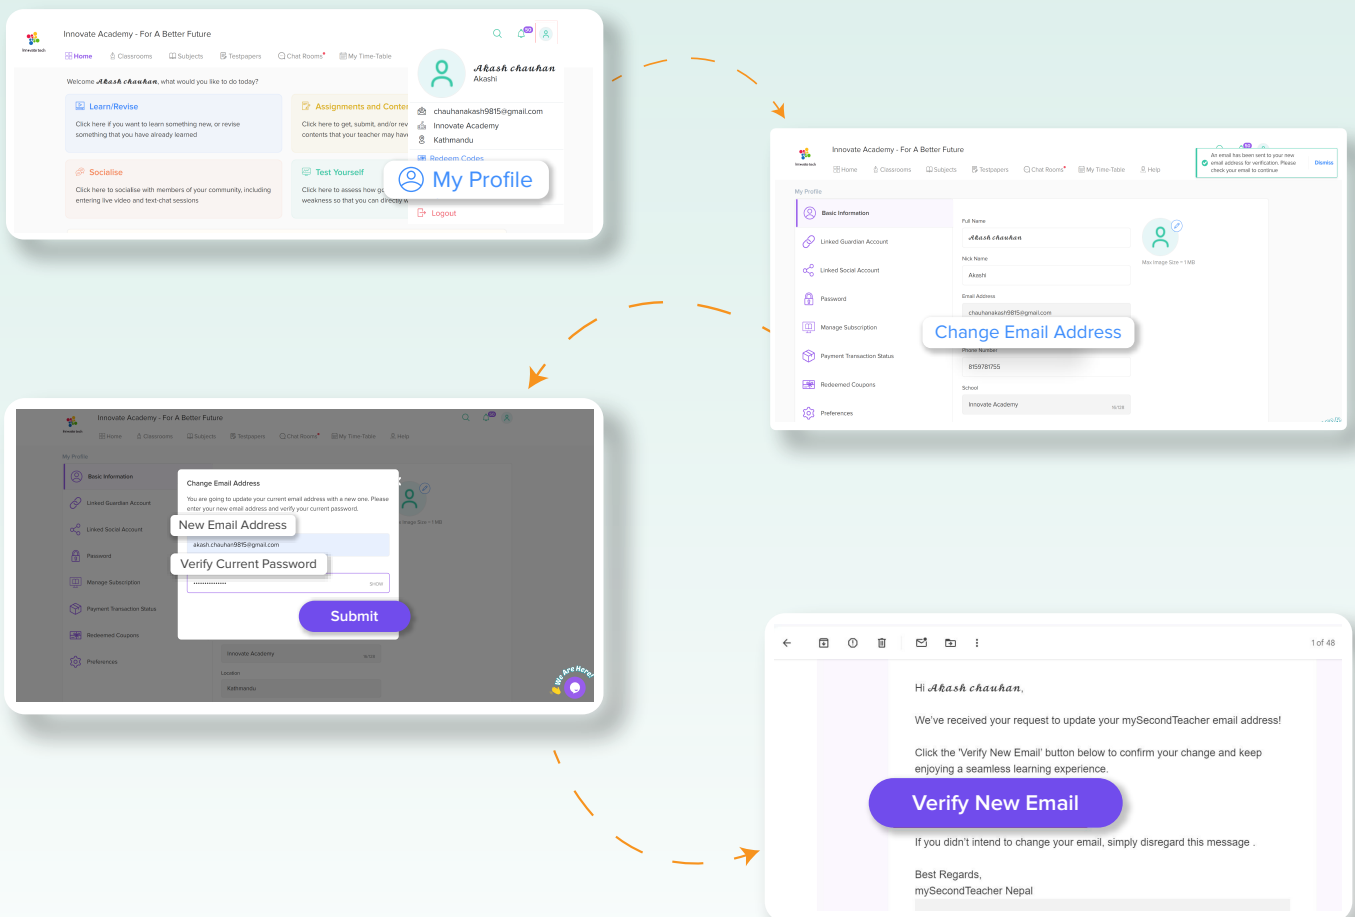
Innovate tech

Innovate Academy - For A Better Future

Home Classrooms Subjects Testpapers Chat Rooms My Time-Table

Welcome Akash chauhan, what would you like to do today?

Learn/Revise

Click here if you want to learn something new, or revise something that you have already learned

Assignments and Conter

Click here to get, submit, and/or rev contents that your teacher may hav

Socialise

Click here to socialise with members of your community, including entering live video and text-chat sessions

Test Yourself

Click here to assess how g weakness so that you can directly w

Akash chauhan
Akashi

chauhanakash9815@gmail.com
Innovate Academy
Kathmandu

Redeem Codes

My Profile

Logout

Innovate tech

Innovate Academy - For A Better Future

Home Classrooms Subjects Testpapers Chat Rooms My Time-Table Help

An email has been sent to your new email address for verification. Please check your email to continue

Dismiss

My Profile

Basic Information

Linked Guardian Account

Linked Social Account

Password

Manage Subscription

Payment Transaction Status

Redeemed Coupons

Preferences

Full Name

Akash chauhan

Nick Name

Akashi

Email Address

chauhanakash9815@gmail.com

Change Email Address

Phone Number

8159781755

School

Innovate Academy

Max Image Size = 1 MB

Innovate tech

Innovate Academy - For A Better Future

Home Classrooms Subjects Testpapers Chat Rooms My Time-Table Help

My Profile

Basic Information

Linked Guardian Account

Linked Social Account

Password

Manage Subscription

Payment Transaction Status

Redeemed Coupons

Preferences

Change Email Address

You are going to update your current email address with a new one. Please enter your new email address and verify your current password.

New Email Address

akash.chauhan9815@gmail.com

Verify Current Password

••••••••••••••

SHOW

Submit

Innovate Academy

Location

Kathmandu

We Are Here!

Max Image Size = 1 MB

1 of 48

Hi Akash chauhan,

We've received your request to update your mySecondTeacher email address!

Click the 'Verify New Email' button below to confirm your change and keep enjoying a seamless learning experience.

Verify New Email

If you didn't intend to change your email, simply disregard this message .

Best Regards,
mySecondTeacher Nepal